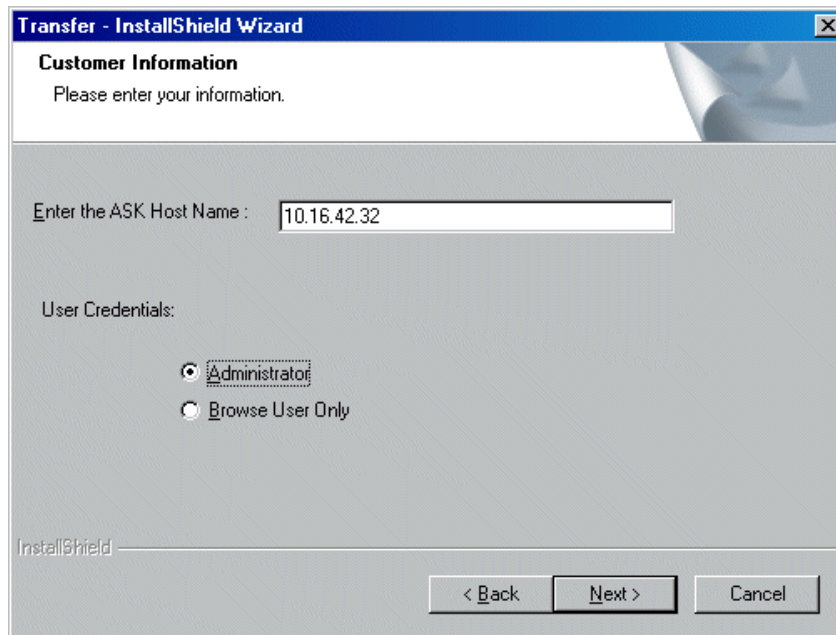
Transfer - InstallShield Wizard

Customer Information

Please enter your information.

Enter the ASK Host Name : 10.16.42.32

User Credentials:

Administrator

Browse User Only

InstallShield

< Back

Next >

Cancel